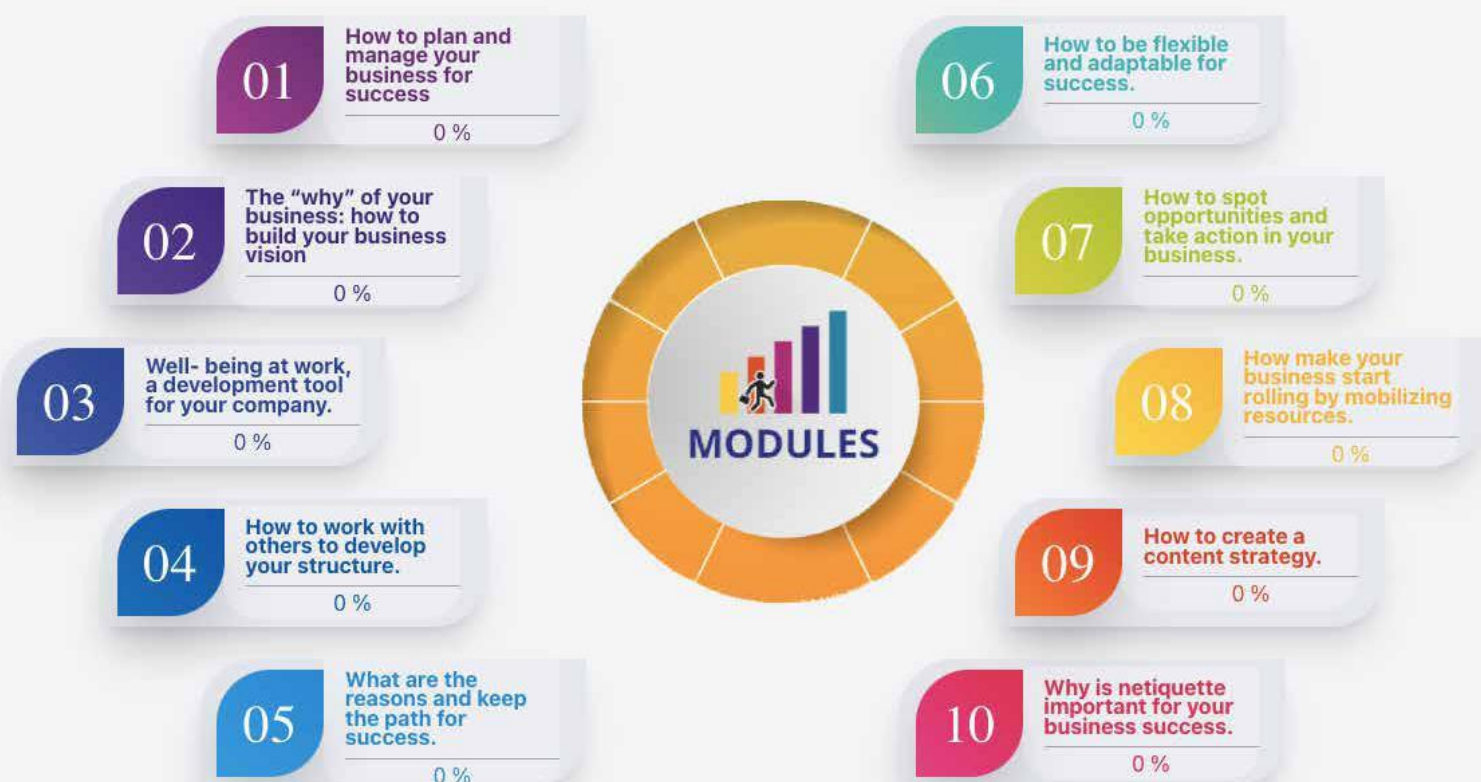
01
How to plan and manage your business for success
0 %

02
The "why" of your business: how to build your business vision
0 %

03
Well- being at work, a development tool for your company.
0 %

04
How to work with others to develop your structure.
0 %

05
What are the reasons and keep the path for success.
0 %

MODULES

06
How to be flexible and adaptable for success.
0 %

07
How to spot opportunities and take action in your business.
0 %

08
How make your business start rolling by mobilizing resources.
0 %

09
How to create a content strategy.
0 %

10
Why is netiquette important for your business success.
0 %